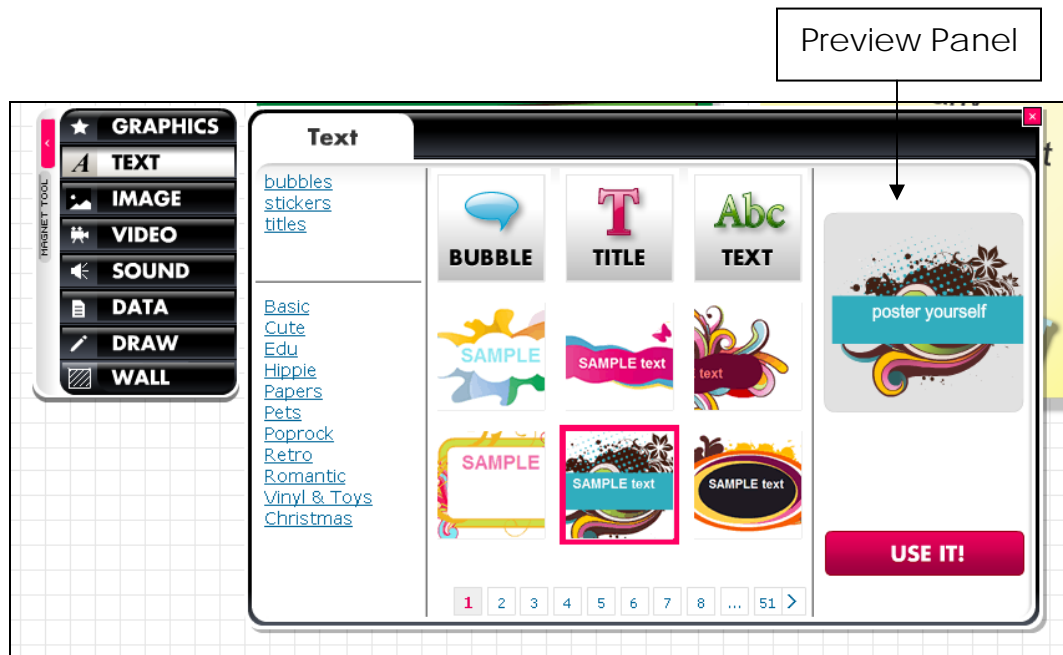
Preview Panel

MAGNET TOOL

GRAPHICS
TEXT
IMAGE
VIDEO
SOUND
DATA
DRAW
WALL

Text

bubbles
stickers
titles

Basic
Cute
Edu
Hippie
Papers
Pets
Poprock
Retro
Romantic
Vinyl & Toys
Christmas

BUBBLE
T
TITLE
Abc
TEXT

SAMPLE
SAMPLE text
text
SAMPLE
SAMPLE text
SAMPLE text

1 2 3 4 5 6 7 8 ... 51

poster yourself

USE IT!